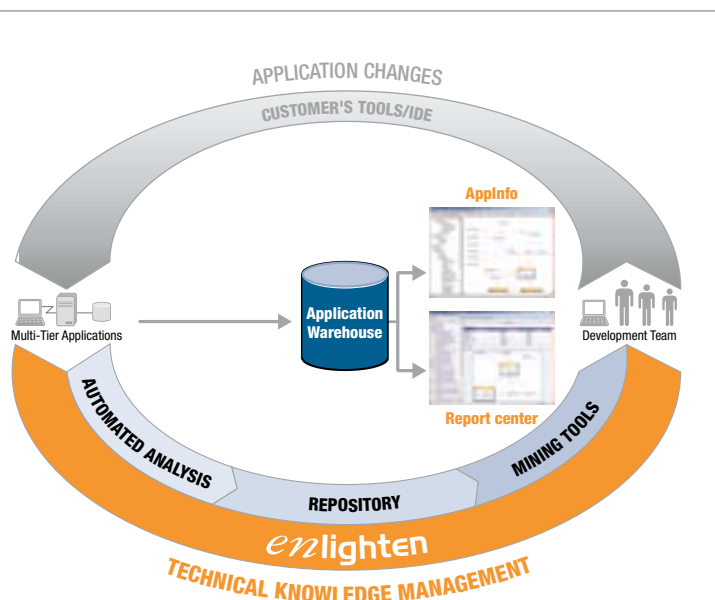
APPLICATION CHANGES

CUSTOMER'S TOOLS/IDE

AppInfo

Multi-Tier Applications

Application Warehouse

Development Team

Report center

AUTOMATED ANALYSIS

REPOSITORY

MINING TOOLS

enlighten

TECHNICAL KNOWLEDGE MANAGEMENT